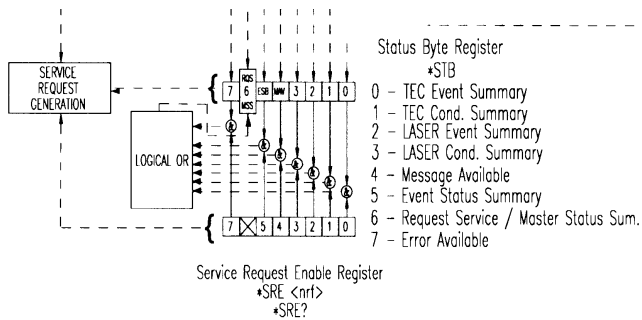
SERVICE REQUEST GENERATION

7 RQS 6 MSS ESB MAV 3 2 1 0

LOGICAL OR

7 5 4 3 2 1 0

Status Byte Register
*STB
0 – TEC Event Summary
1 – TEC Cond. Summary
2 – LASER Event Summary
3 – LASER Cond. Summary
4 – Message Available
5 – Event Status Summary
6 – Request Service / Master Status Sum.
7 – Error Available

Service Request Enable Register
*SRE <nrf>
*SRE?